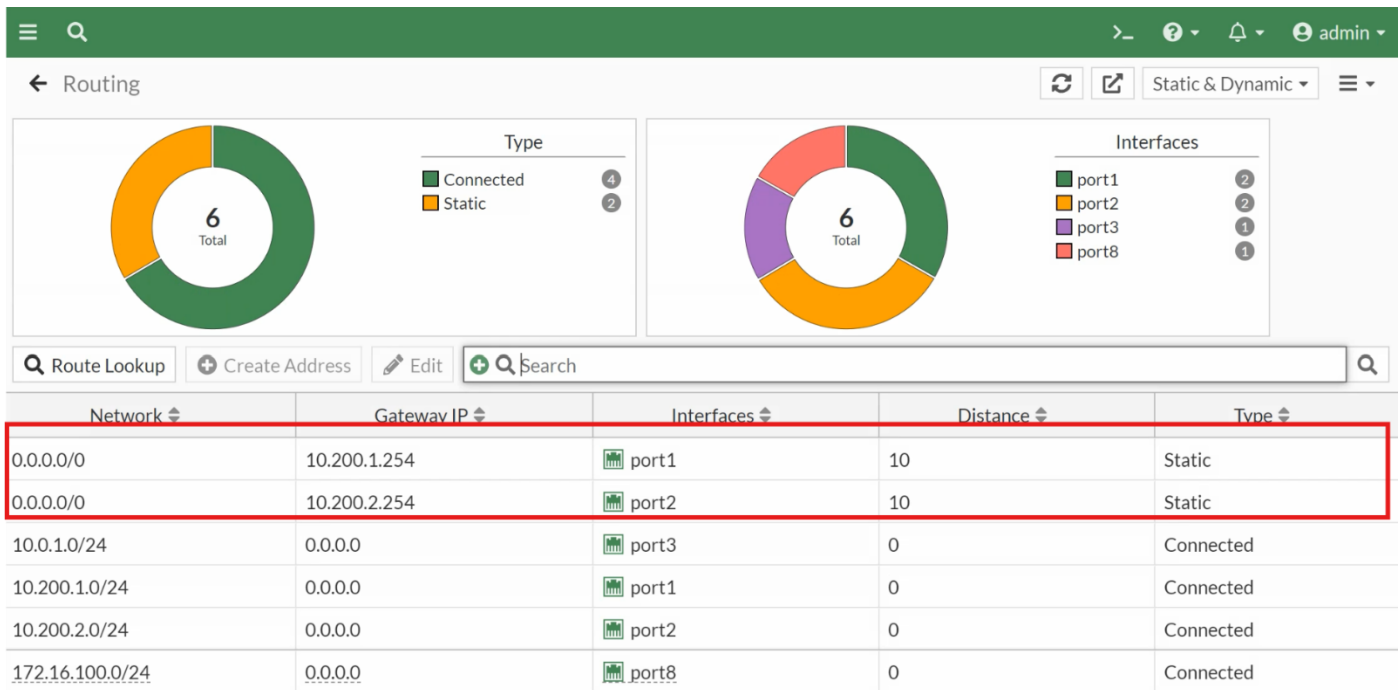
admin

Routing

Static & Dynamic

6
Total

Type
Connected 4
Static 2

6
Total

Interfaces
port1 2
port2 2
port3 1
port8 1

Route Lookup | Create Address | Edit | Search

| Network | Gateway IP | Interfaces | Distance | Type |
|---|---|---|---|---|
| 0.0.0.0/0 | 10.200.1.254 | port1 | 10 | Static |
| 0.0.0.0/0 | 10.200.2.254 | port2 | 10 | Static |
| 10.0.1.0/24 | 0.0.0.0 | port3 | 0 | Connected |
| 10.200.1.0/24 | 0.0.0.0 | port1 | 0 | Connected |
| 10.200.2.0/24 | 0.0.0.0 | port2 | 0 | Connected |
| 172.16.100.0/24 | 0.0.0.0 | port8 | 0 | Connected |